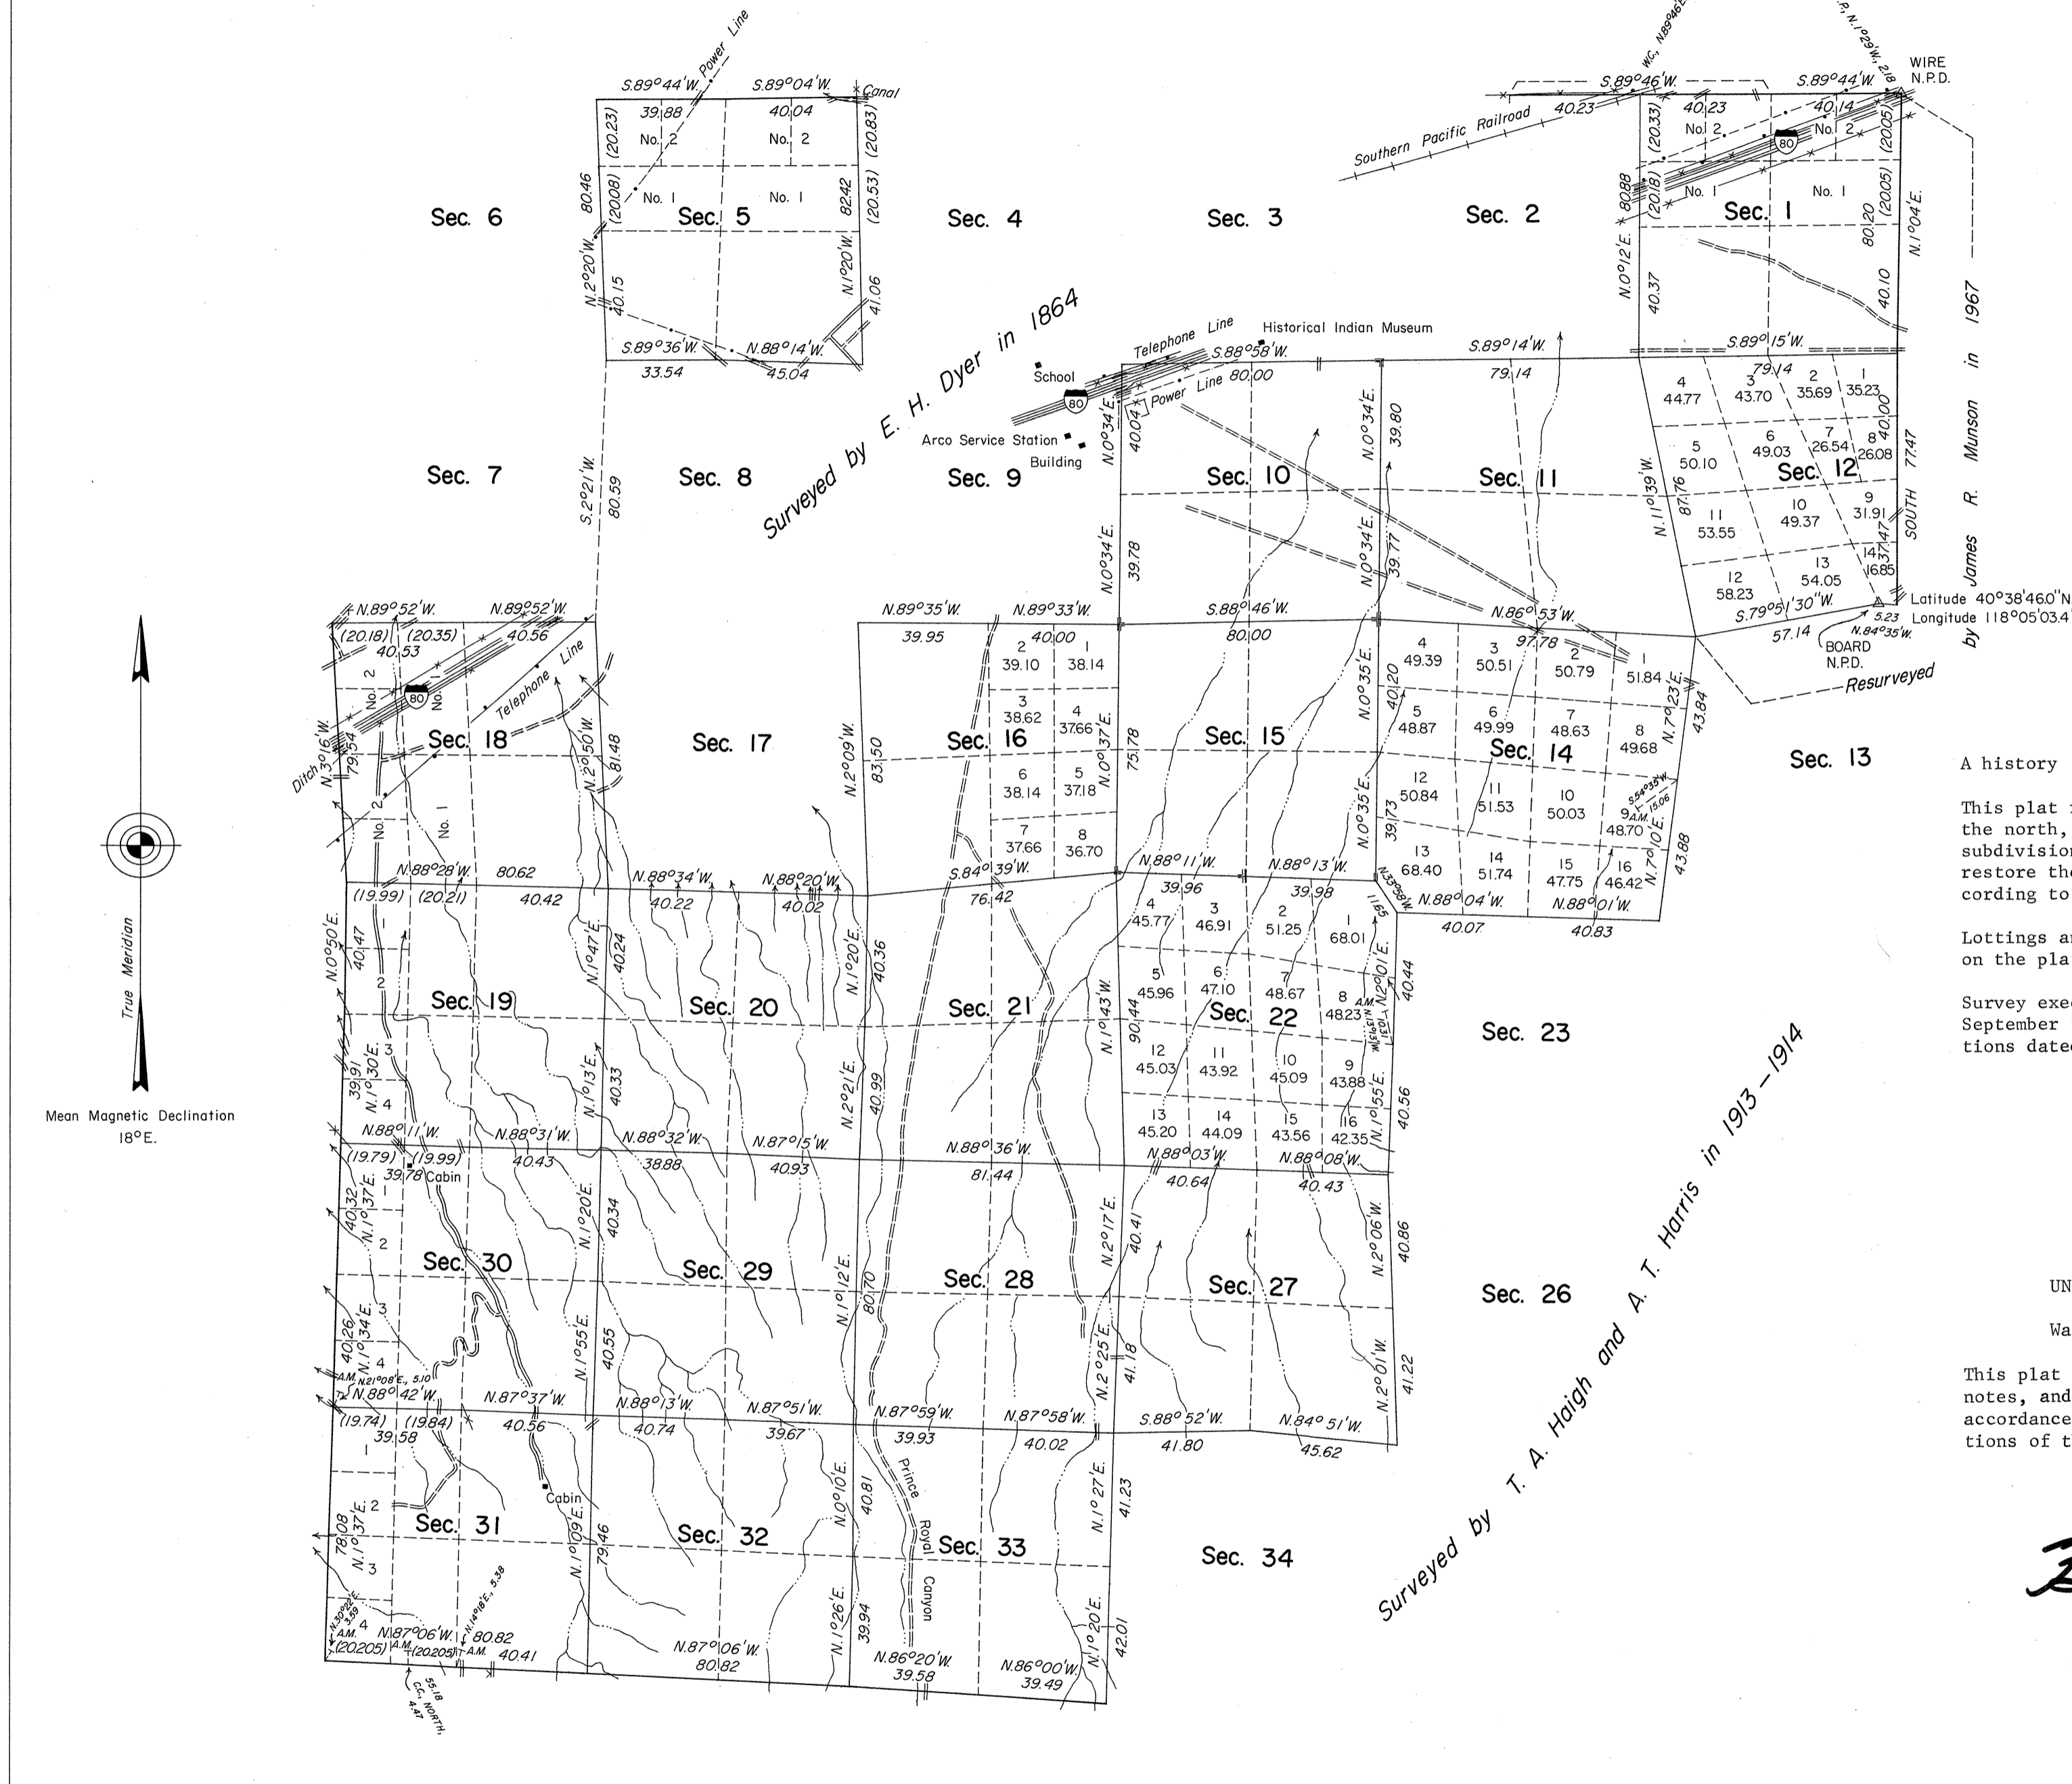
S.89°44'W. Power Line S.89°04'W. Canal
39.88 No. 2 40.04 No. 2
(20.23) (20.83)
80.46 (20.08) No. 1 Sec. 5 No. 1 82.42 (20.53)
N.2°20'W. N.1°20'W.
40.15 41.06
S.89°36'W. N.88°14'W.
33.54 45.04

Sec. 6 Sec. 4 Sec. 3 Sec. 2

Southern Pacific Railroad 40.23 S.89°46'W. S.89°44'W. WIRE N.P.D.
W.C., N89°46'E P., N.1°29'W., 2.18
40.23 No. 2 40.14 No. 2 80
(20.33) (20.05)
80.88 (20.18) No. 1 No. 1 Sec. 1 80.20 (20.05)
N.0°12'E. N.1°04'E.
40.37 40.10
S.89°15'W.

Sec. 7 Sec. 8 Sec. 9 Sec. 10 Sec. 11
S.2°21'W. 80.59
Surveyed by E. H. Dyer in 1864
School 80 Arco Service Station Building
Telephone Line S.88°58'W. Historical Indian Museum S.89°14'W.
Power Line 80.00 79.14
N.0°34'E. 40.04 N.0°34'E. 39.80

4 44.77 3 43.70 2 35.69 1 35.23 79.14
5 50.10 6 49.03 7 26.54 8 26.08 40.00
N.1°39'W. 87.76 Sec. 12 SOUTH 77.47
11 53.55 10 49.37 9 31.91
12 58.23 13 54.05 14 37.47 16.85
S.79°51'30"W. 57.14 5.23 N.84°35'W.
BOARD N.P.D. Resurveyed
Latitude 40°38'46.0"N
Longitude 118°05'03.4
by James R. Munson in 1967

N.0°34'E. 39.78 N.0°34'E. 39.77
N.89°52'W. N.89°52'W.
(20.18) (20.35) 40.53 40.56
No. 2 No. 2 80 Telephone Line
Sec. 18 Sec. 17
Ditch N.3°16'W. 79.54
No. 2 No. 1
N.2°50'W. 81.48
N.2°09'W. 83.50
N.88°28'W. 80.62

N.89°35'W. N.89°33'W. S.88°46'W. N.86°53'W.
39.95 40.00 80.00 97.78
2 39.10 1 38.14
3 38.62 4 37.66 N.0°37'E.
Sec. 16 6 38.14 5 37.18
7 37.66 8 36.70
75.78 Sec. 15
N.0°35'E. 40.20 N.0°35'E. 39.73
4 49.39 3 50.51 2 50.79 1 51.84
5 48.87 6 49.99 7 48.63 8 49.68
Sec. 14 N.7°23'E. 43.84
12 50.84 11 51.53 10 50.03 9 48.70
A.M. S.54°38'W. 15.06
13 68.40 14 51.74 15 47.75 16 46.42 N.7°10'E. 43.88
N.33°58'W. N.88°04'W. N.88°01'W.
40.07 40.83
Sec. 13

S.84°39'W. 76.42
N.88°34'W. N.88°20'W.
(19.99) (20.21) 40.42 40.22 40.02
N.0°50'E. 40.47 2 Sec. 19 N.1°47'E. 40.24 Sec. 20 N.1°20'E. 40.36
Sec. 21
N.88°11'W. N.88°13'W.
39.96 39.98
4 45.77 3 46.91 2 51.25 1 68.01
5 45.96 6 47.10 7 48.67 8 48.23
Sec. 22 N.2°01'E. 40.44
90.44 N.1°43'W.
12 45.03 11 43.92 10 45.09 9 43.88
A.M. N.61°10'W. 1.31
13 45.20 14 44.09 15 43.56 16 42.35
N.1°55'E. 40.56
Sec. 23

39.91 N.1°30'E. 3 4 N.1°13'E. 40.33 N.2°21'E. 40.99
N.88°11'W. N.88°31'W. N.88°32'W. N.87°15'W. N.88°36'W.
(19.79) (19.99) 40.43 38.88 40.93 81.44
39.78 Cabin
N.88°03'W. N.88°08'W.
40.64 40.43
40.32 N.1°37'E. 2 Sec. 30 N.1°20'E. 40.34 Sec. 29 N.1°12'E. 80.70 Sec. 28 N.2°17'E. 40.41 Sec. 27 N.2°06'W. 40.86
Sec. 26
3 40.26 N.1°34'E. 4 N.1°55'E. 40.55 N.2°25'E. 41.18 N.2°01'W. 41.22
A.M. N.21°08'E., 5.10
N.88°42'W. N.87°37'W. N.88°13'W. N.87°51'W. N.87°59'W. N.87°58'W. S.88°52'W. N.84°51'W.
(19.74) (19.84) 40.56 40.74 39.67 39.93 40.02 41.80 45.62
Surveyed by T. A. Haigh and A. T. Harris in 1913-1914
39.58 1 Cabin
78.08 N.1°37'E. 2 Sec. 31 N.1°09'E. 79.46 Sec. 32 N.0°10'E. 40.81 Prince Royal Canyon Sec. 33 N.1°27'E. 41.23
Sec. 34
3 N.1°26'E. 39.94 N.1°20'E. 42.01
N.30°22'E. 3.39 A.M. 4 N.87°06'W. A.M. N.14°18'E., 5.38
(20.205) (20.205) A.M. 80.82 40.41
N.87°06'W. 80.82 N.86°20'W. 39.58 N.86°00'W. 39.49
55.18 C.C. NORTH, 4.47

True Meridian
Mean Magnetic Declination 18°E.

A history

This plat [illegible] the north, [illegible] subdivision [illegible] restore the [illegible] cording to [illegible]

Lottings a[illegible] on the pla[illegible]

Survey exe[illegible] September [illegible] tions date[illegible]

UN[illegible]

Wa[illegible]

This plat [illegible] notes, and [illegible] accordance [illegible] tions of t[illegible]